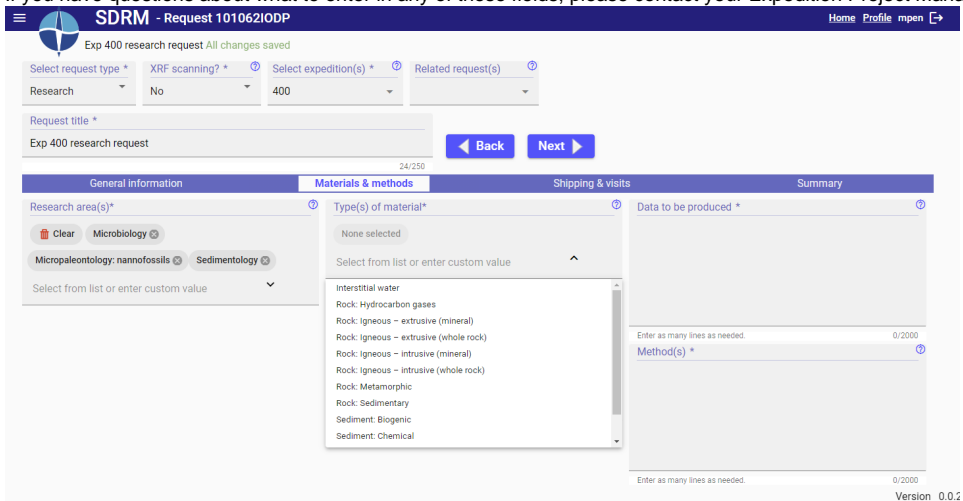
If you have questions about what to enter in any of these fields, please contact your Expedition Project Mana

SDRM - Request 101062IODP

Home Profile mpen

Exp 400 research request All changes saved

Select request type *
Research

XRF scanning? *
No

Select expedition(s) *
400

Related request(s)

Request title *
Exp 400 research request
24/250

Back

Next

General information

Materials & methods

Shipping & visits

Summary

Research area(s)*

Clear

Microbiology

Micropaleontology: nannofossils

Sedimentology

Select from list or enter custom value

Type(s) of material*

None selected

Select from list or enter custom value

Interstitial water
Rock: Hydrocarbon gases
Rock: Igneous – extrusive (mineral)
Rock: Igneous – extrusive (whole rock)
Rock: Igneous – intrusive (mineral)
Rock: Igneous – intrusive (whole rock)
Rock: Metamorphic
Rock: Sedimentary
Sediment: Biogenic
Sediment: Chemical

Data to be produced *

Enter as many lines as needed.
0/2000

Method(s) *

Enter as many lines as needed.
0/2000

Version 0.0.2